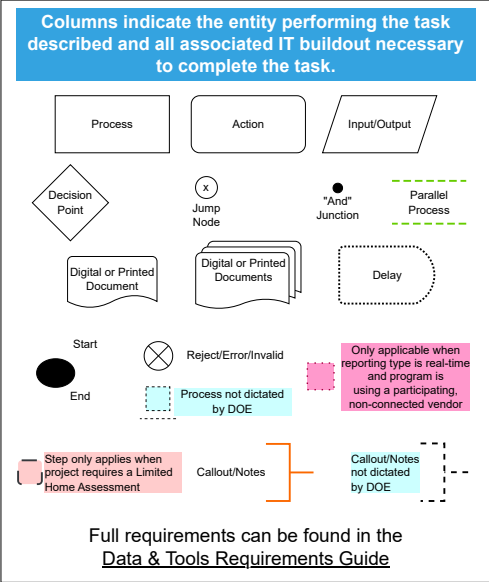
Columns indicate the entity performing the task described and all associated IT buildout necessary to complete the task.

Process

Action

Input/Output

Decision Point

x

Jump Node

"And" Junction

Parallel Process

Digital or Printed Document

Digital or Printed Documents

Delay

Start

End

Reject/Error/Invalid

Process not dictated by DOE

Only applicable when reporting type is real-time and program is using a participating, non-connected vendor

Step only applies when project requires a Limited Home Assessment

Callout/Notes

Callout/Notes not dictated by DOE

Full requirements can be found in the Data & Tools Requirements Guide